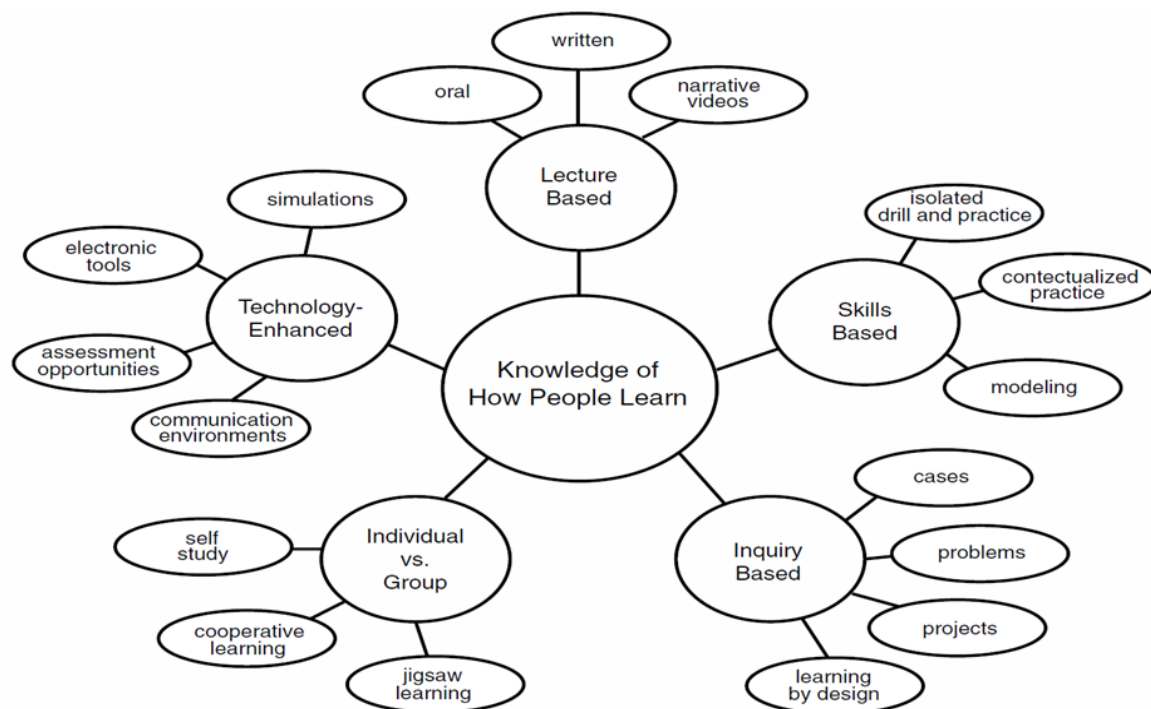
written

oral

narrative videos

Lecture Based

simulations

electronic tools

Technology-Enhanced

assessment opportunities

communication environments

isolated drill and practice

contectualized practice

Skills Based

modeling

Knowledge of How People Learn

self study

Individual vs. Group

cooperative learning

jigsaw learning

cases

problems

Inquiry Based

projects

learning by design